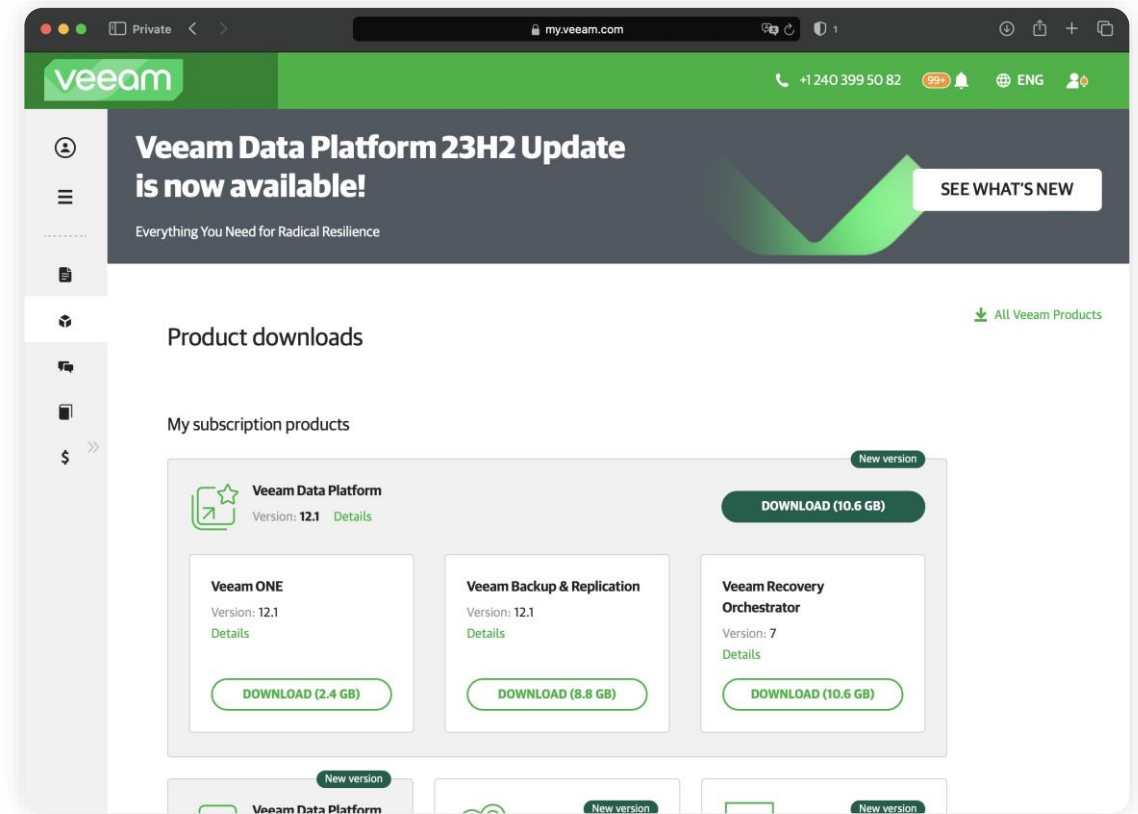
Private
my.veeam.com
1

veeam
+1 240 399 50 82 99+ ENG

Veeam Data Platform 23H2 Update is now available!

Everything You Need for Radical Resilience

SEE WHAT'S NEW

Product downloads

All Veeam Products

My subscription products

New version

Veeam Data Platform
Version: 12.1 Details

DOWNLOAD (10.6 GB)

Veeam ONE
Version: 12.1
Details
DOWNLOAD (2.4 GB)

Veeam Backup & Replication
Version: 12.1
Details
DOWNLOAD (8.8 GB)

Veeam Recovery Orchestrator
Version: 7
Details
DOWNLOAD (10.6 GB)

New version
Veeam Data Platform

New version

New version